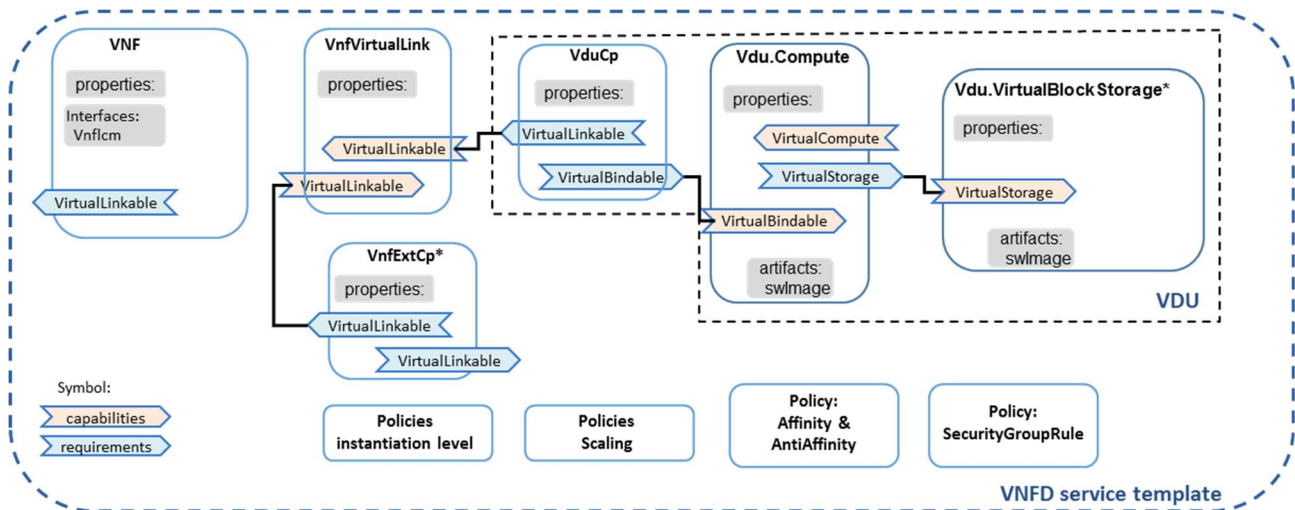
VNF

properties:

Interfaces:
Vnflcm

VirtualLinkable

VnfVirtualLink

properties:

VirtualLinkable

VirtualLinkable

VduCp

properties:

VirtualLinkable

VirtualBindable

Vdu.Compute

properties:

VirtualCompute

VirtualStorage

VirtualBindable

artifacts:
swImage

Vdu.VirtualBlockStorage*

properties:

VirtualStorage

artifacts:
swImage

VDU

VnfExtCp*

properties:

VirtualLinkable

VirtualLinkable

Symbol:

capabilities

requirements

Policies
instantiation level

Policies
Scaling

Policy:
Affinity &
AntiAffinity

Policy:
SecurityGroupRule

VNFD service template